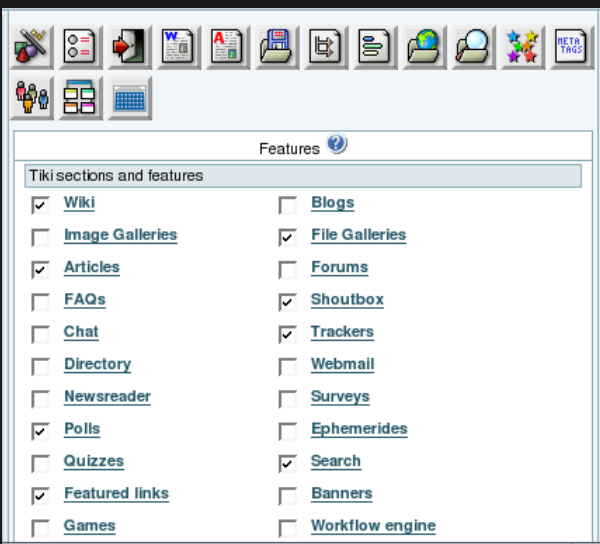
META TAGS

Features

Tiki sections and features

| | |
|---|---|
| Wiki | Blogs |
| Image Galleries | File Galleries |
| Articles | Forums |
| FAQs | Shoutbox |
| Chat | Trackers |
| Directory | Webmail |
| Newsreader | Surveys |
| Polls | Ephemerides |
| Quizzes | Search |
| Featured links | Banners |
| Games | Workflow engine |